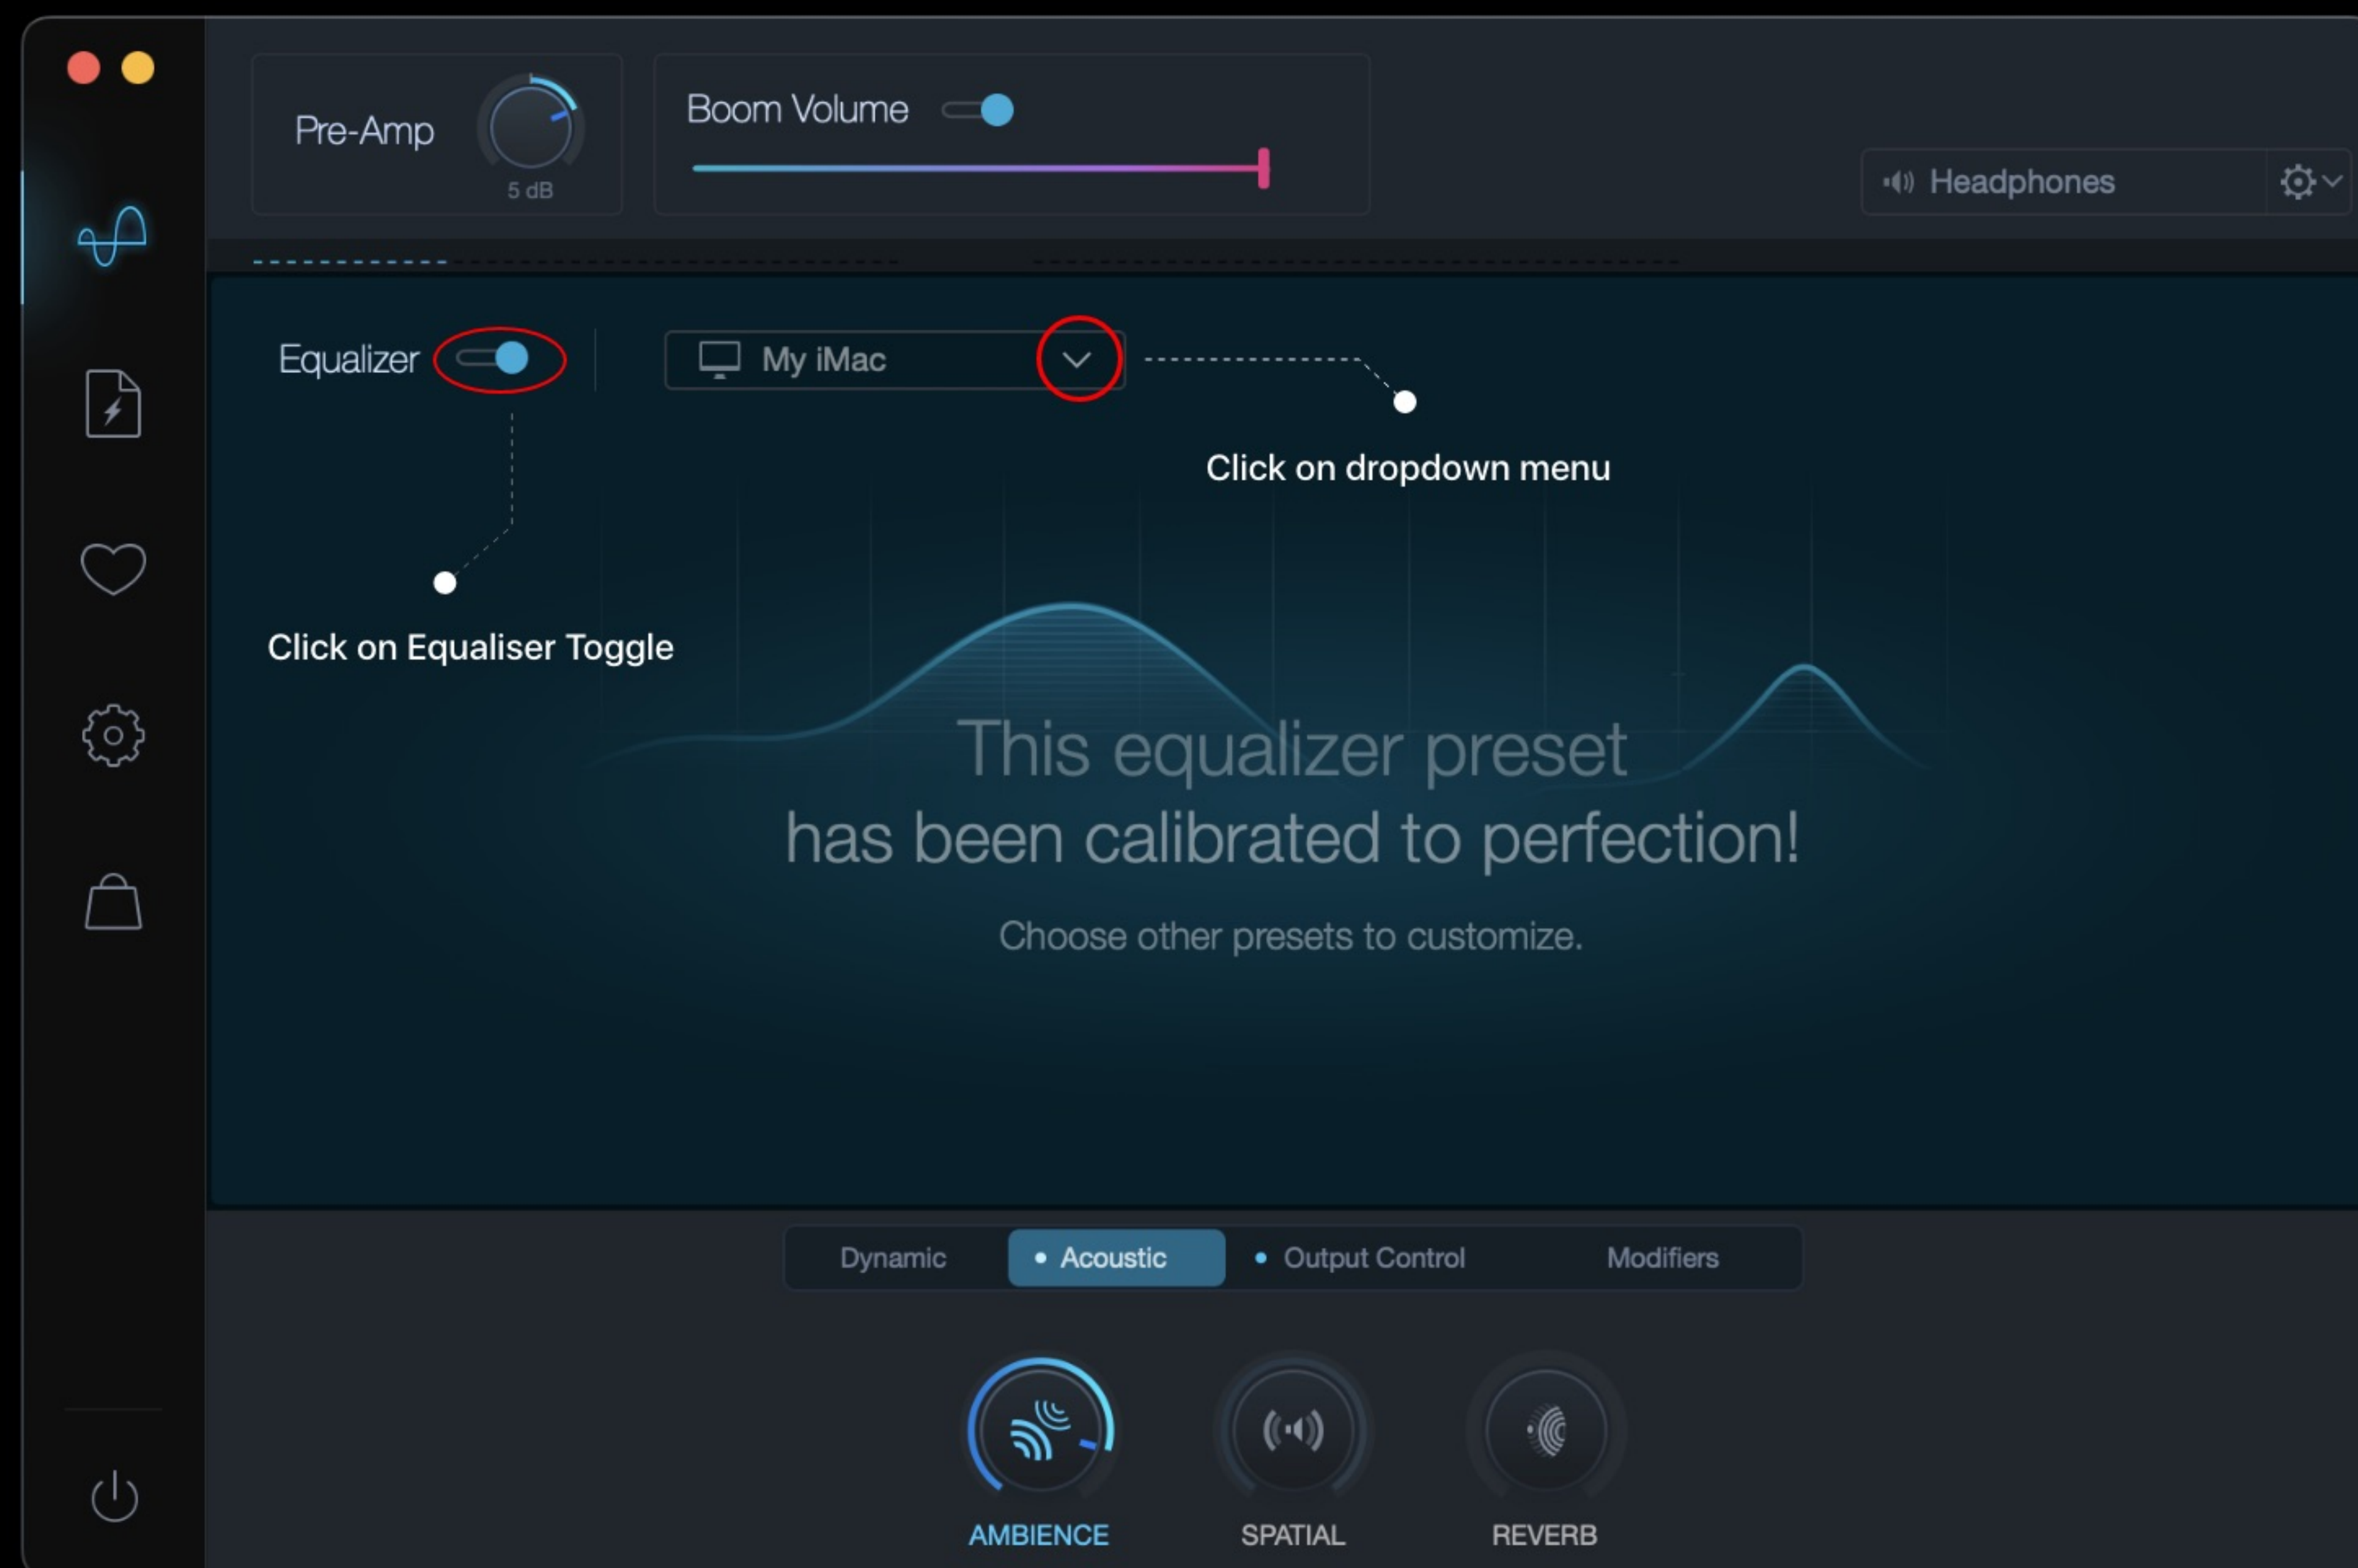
Pre-Amp
5 dB

Boom Volume

Headphones

Equalizer

My iMac

Click on dropdown menu

Click on Equaliser Toggle

This equalizer preset has been calibrated to perfection!

Choose other presets to customize.

Dynamic
Acoustic
Output Control
Modifiers

AMBIENCE
SPATIAL
REVERB